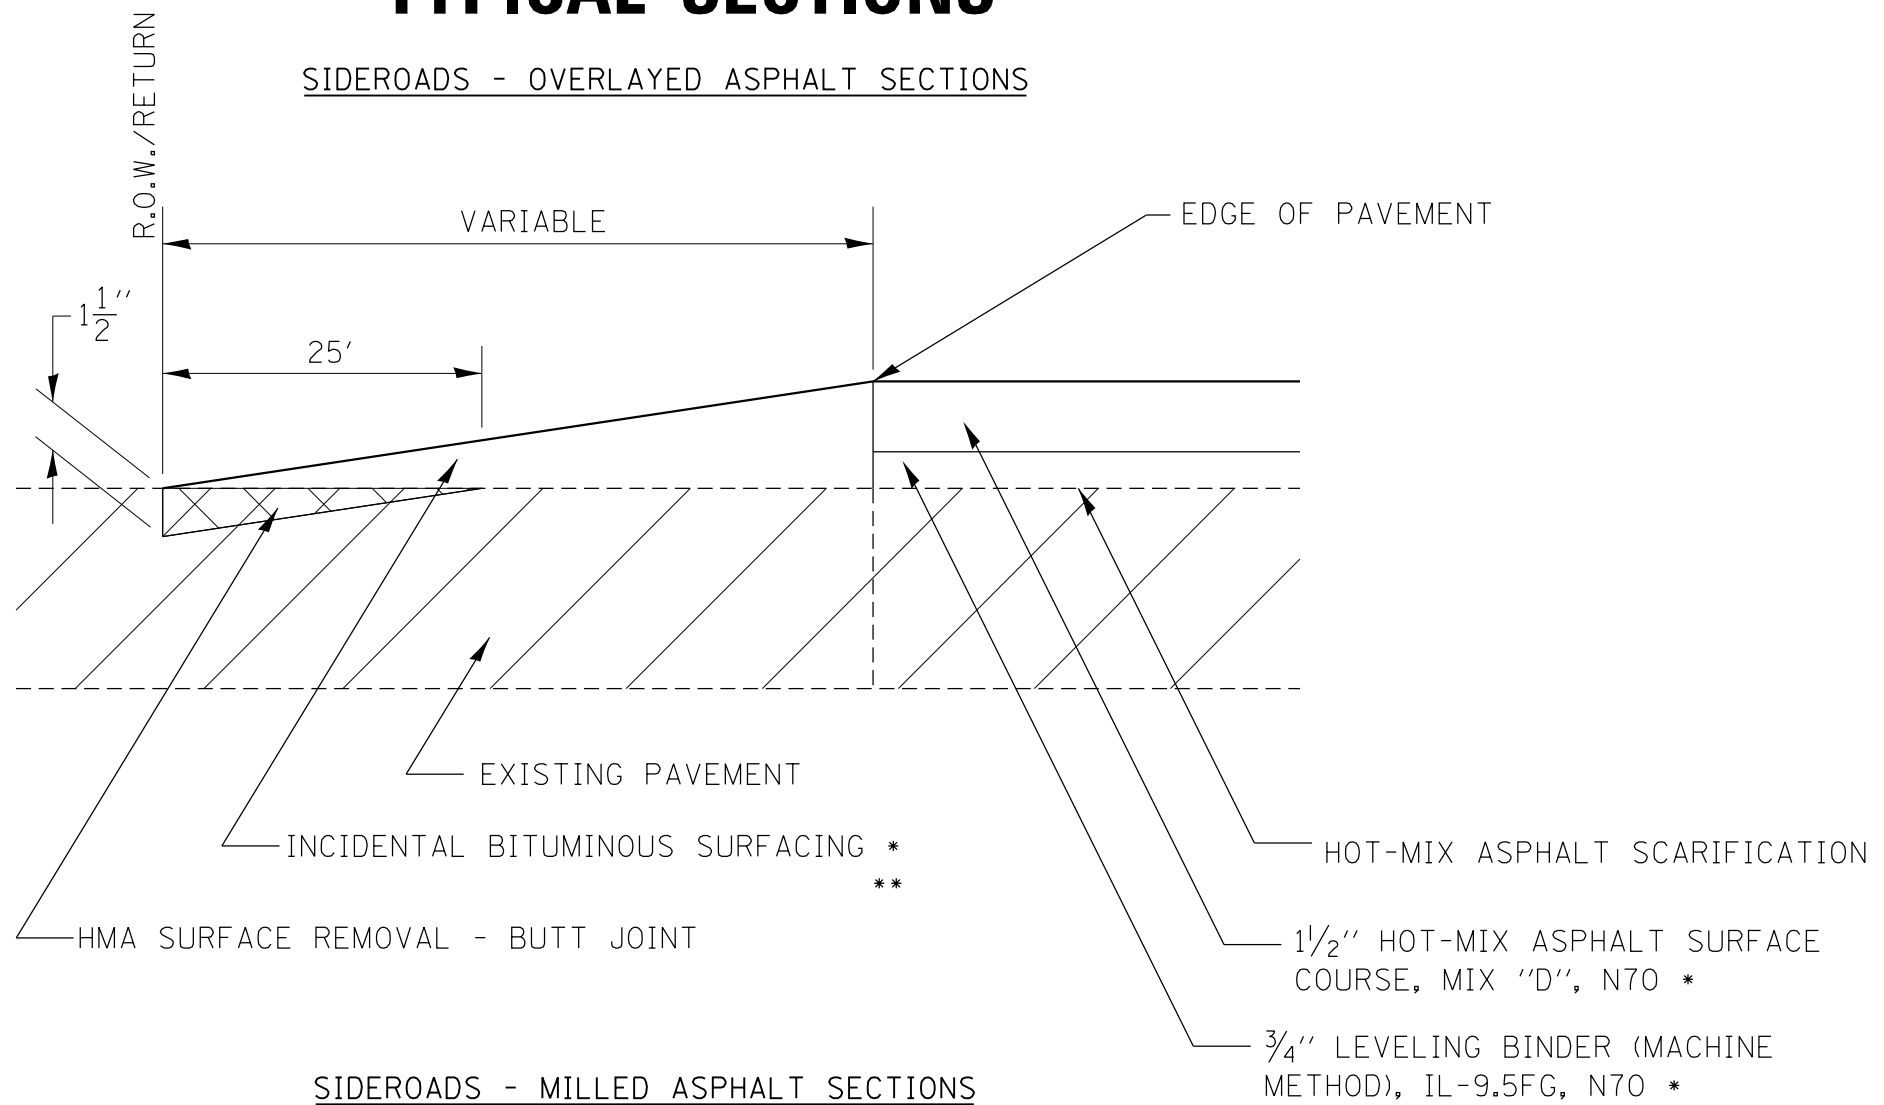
SIDEROADS - OVERLAYED ASPHALT SECTIONS

R.O.W./RETURN

VARIABLE

EDGE OF PAVEMENT

$1\frac{1}{2}''$

25′

EXISTING PAVEMENT

INCIDENTAL BITUMINOUS SURFACING *
**

HOT-MIX ASPHALT SCARIFICATION

HMA SURFACE REMOVAL - BUTT JOINT

$1\frac{1}{2}''$ HOT-MIX ASPHALT SURFACE COURSE, MIX ''D'', N70 *

$\frac{3}{4}''$ LEVELING BINDER (MACHINE METHOD), IL-9.5FG, N70 *

SIDEROADS - MILLED ASPHALT SECTIONS